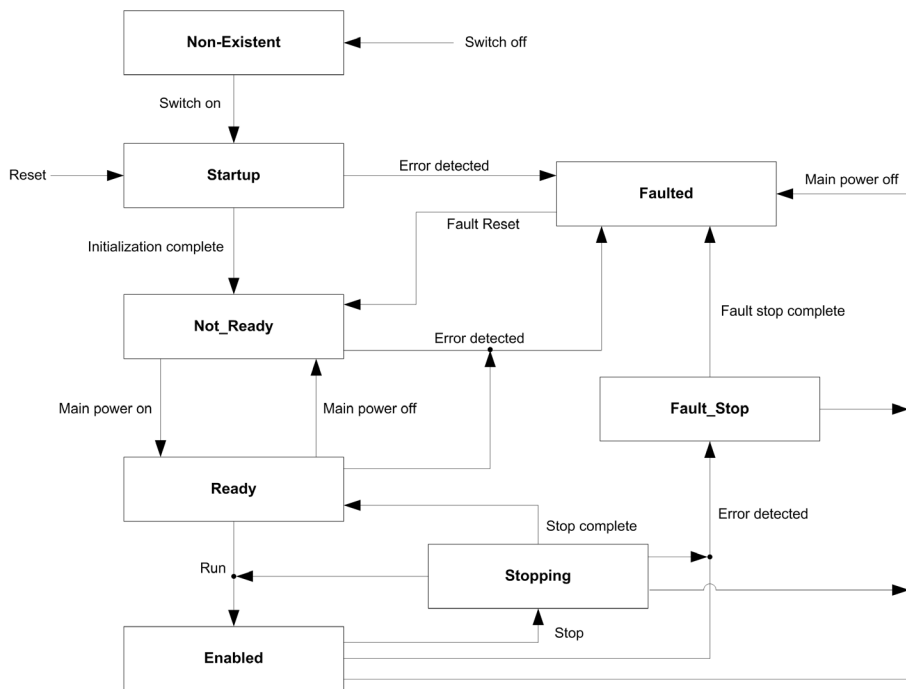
Non-Existent

Switch off

Switch on

Reset

Startup

Error detected

Faulted

Main power off

Fault Reset

Initialization complete

Not_Ready

Error detected

Fault stop complete

Main power on

Main power off

Fault_Stop

Ready

Stop complete

Error detected

Run

Stopping

Stop

Enabled